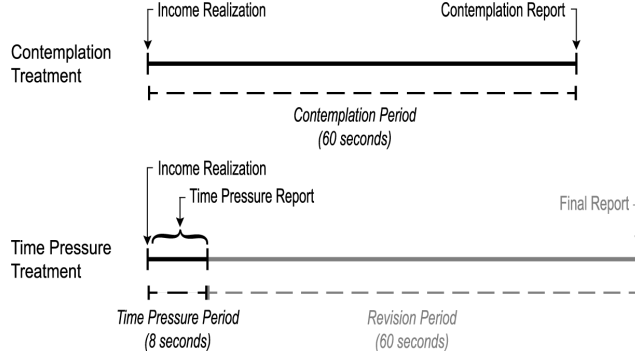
Income Realization

Contemplation Report

Contemplation Treatment

Contemplation Period
(60 seconds)

Income Realization

Time Pressure Report

Final Report

Time Pressure Treatment

Time Pressure Period
(8 seconds)

Revision Period
(60 seconds)